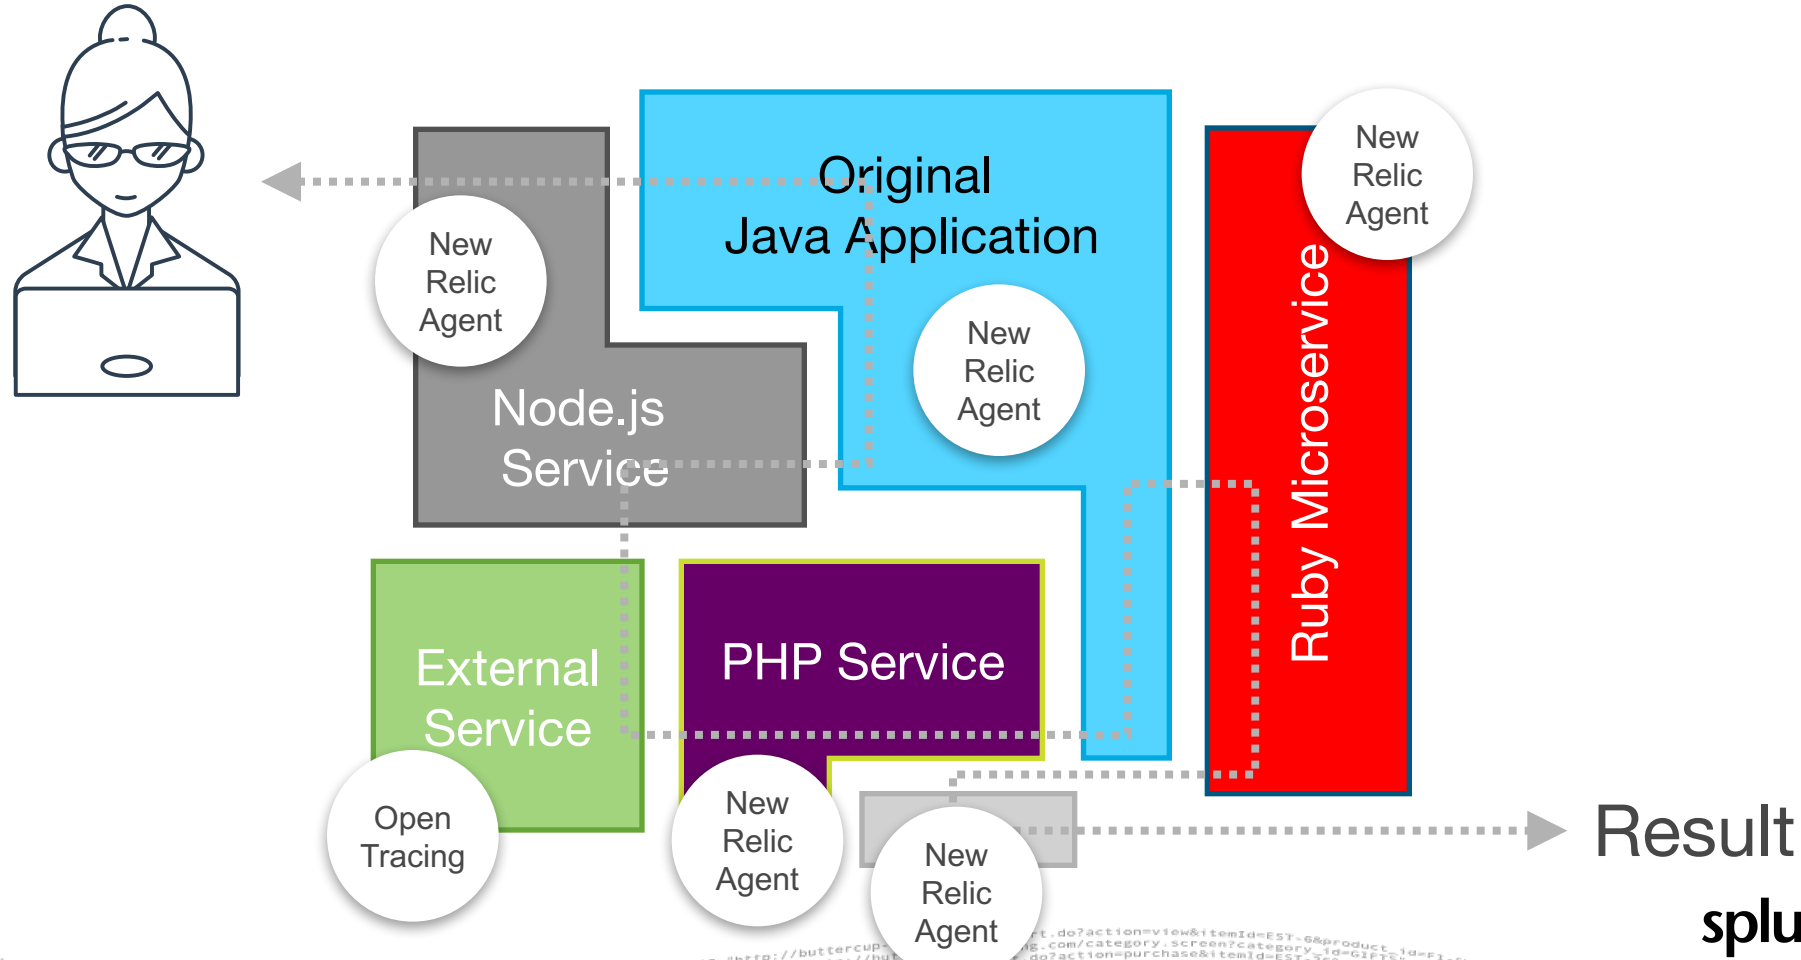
Original
Java Application

New
Relic
Agent

Ruby Microservice

New
Relic
Agent

New
Relic
Agent

Node.js
Service

External
Service

PHP Service

Open
Tracing

New
Relic
Agent

New
Relic
Agent

Result

splu

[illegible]